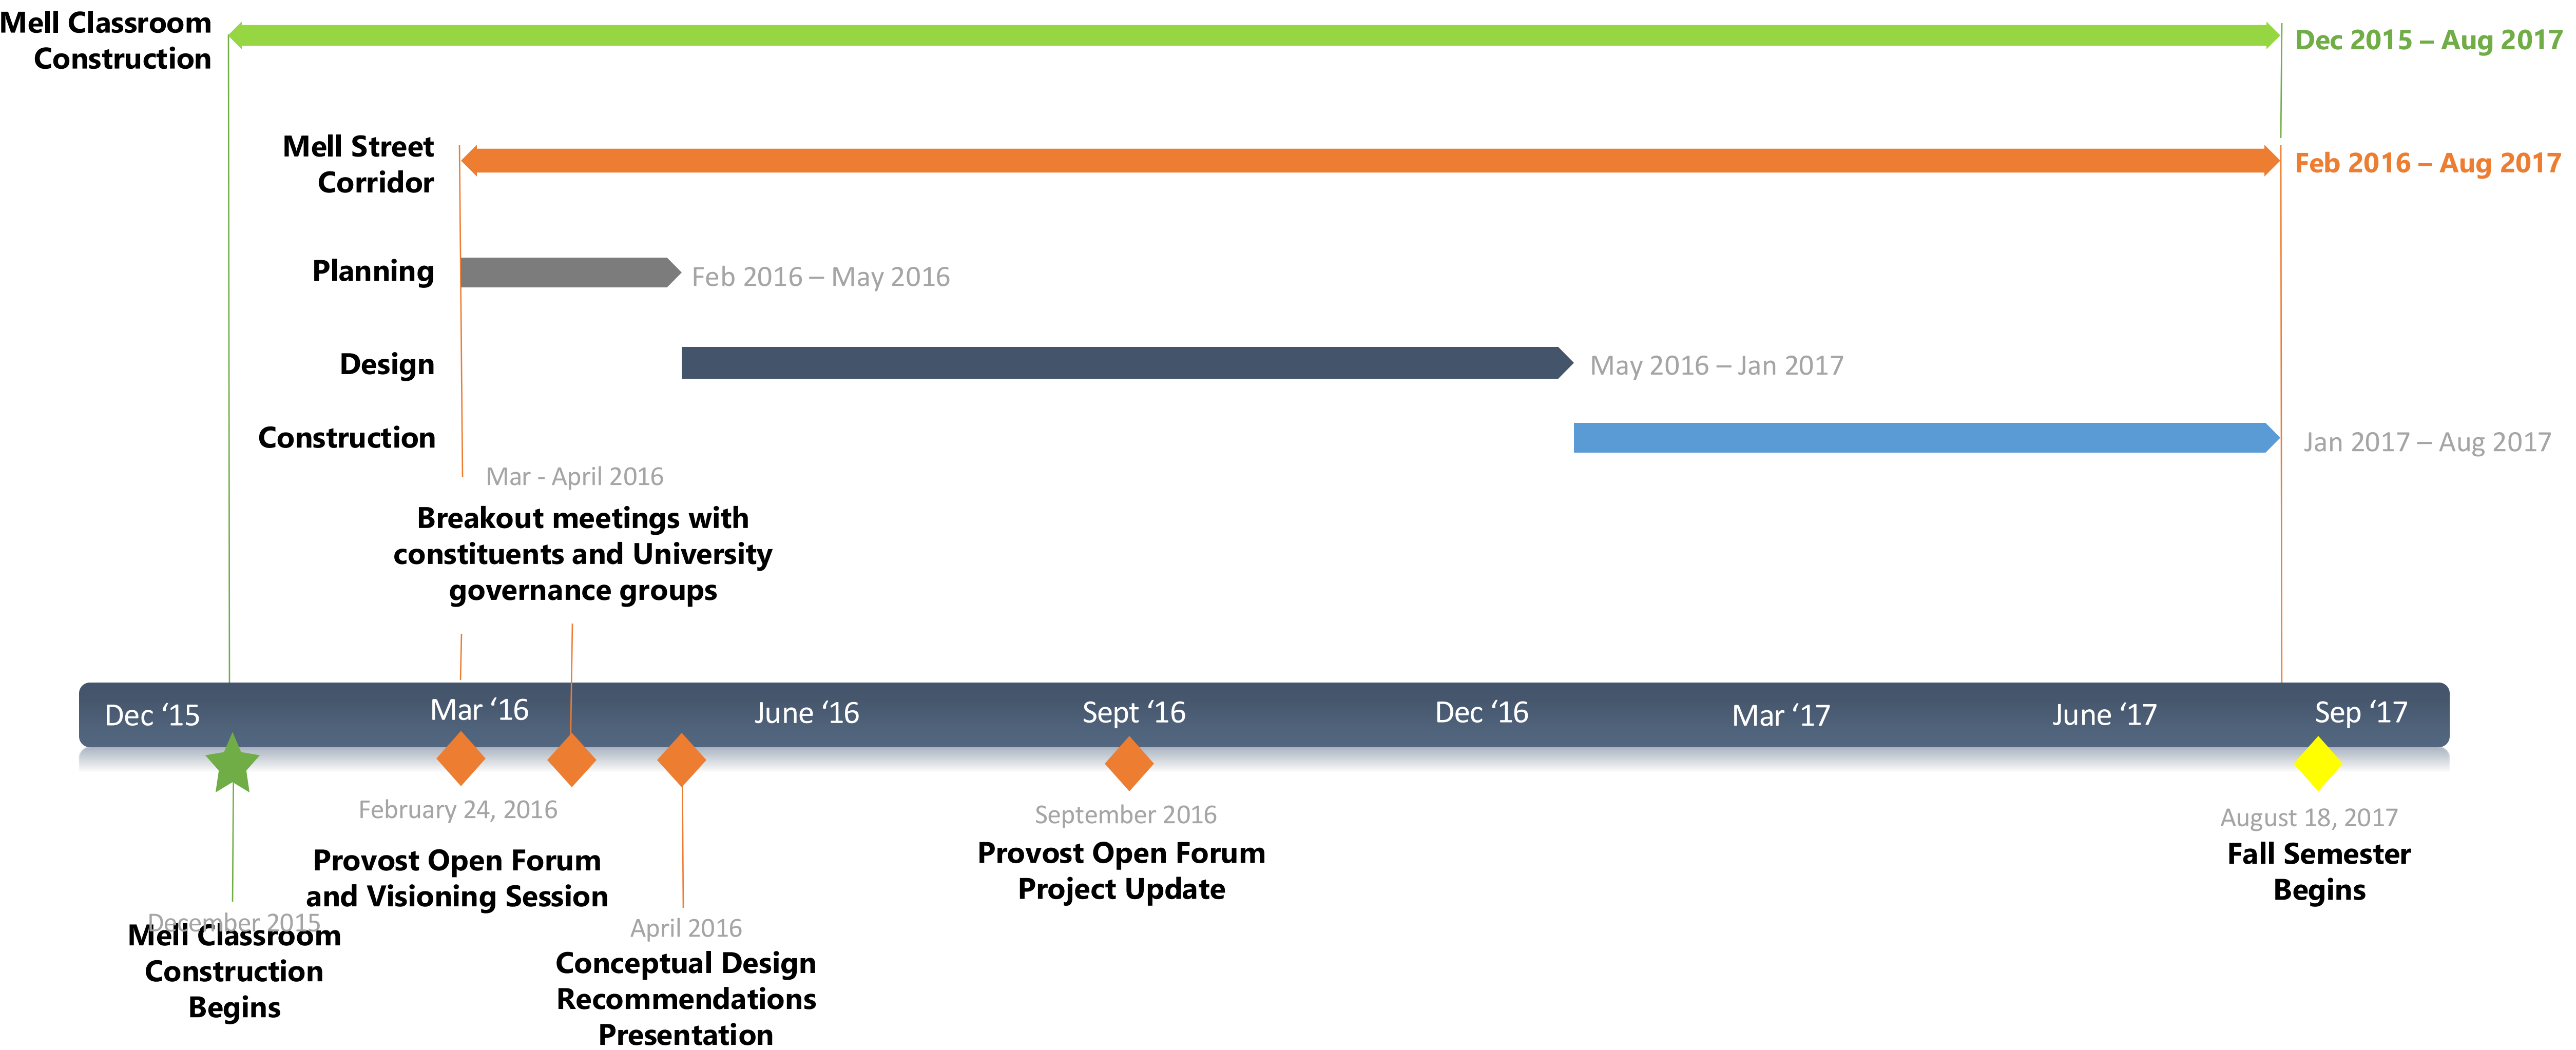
Mell Classroom Construction

Dec 2015 – Aug 2017

Mell Street Corridor

Feb 2016 – Aug 2017

Planning

Feb 2016 – May 2016

Design

May 2016 – Jan 2017

Construction

Jan 2017 – Aug 2017

Mar - April 2016
Breakout meetings with constituents and University governance groups

Dec ‘15 Mar ‘16 June ‘16 Sept ‘16 Dec ‘16 Mar ‘17 June ‘17 Sep ‘17

February 24, 2016
Provost Open Forum and Visioning Session

September 2016
Provost Open Forum Project Update

August 18, 2017
Fall Semester Begins

December 2015
Mell Classroom Construction Begins

April 2016
Conceptual Design Recommendations Presentation